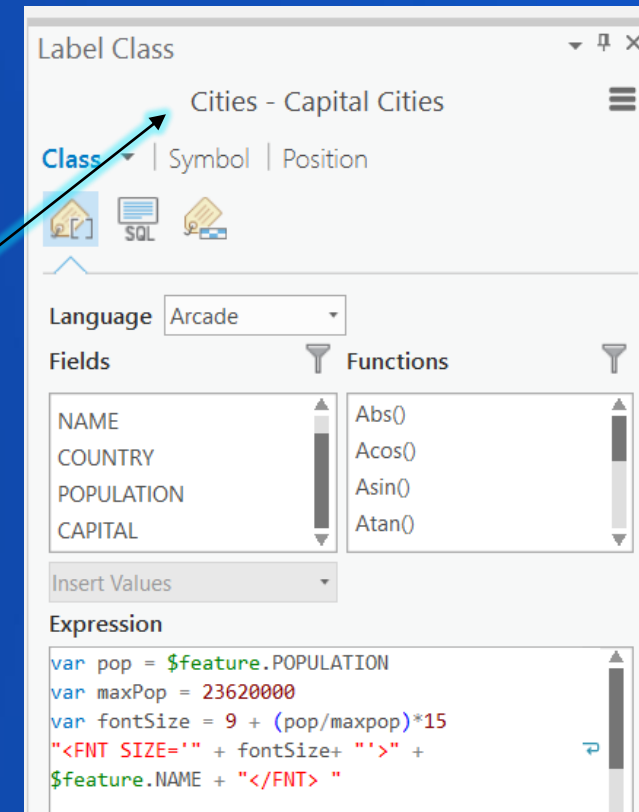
Label Class

Cities - Capital Cities

Class | Symbol | Position

SQL

Language Arcade

Fields

Functions

NAME
COUNTRY
POPULATION
CAPITAL

Abs()
Acos()
Asin()
Atan()

Insert Values

Expression

var pop = $feature.POPULATION
var maxPop = 23620000
var fontSize = 9 + (pop/maxpop)*15
"<FNT SIZE='" + fontSize+ "'>" +
$feature.NAME + "</FNT> "